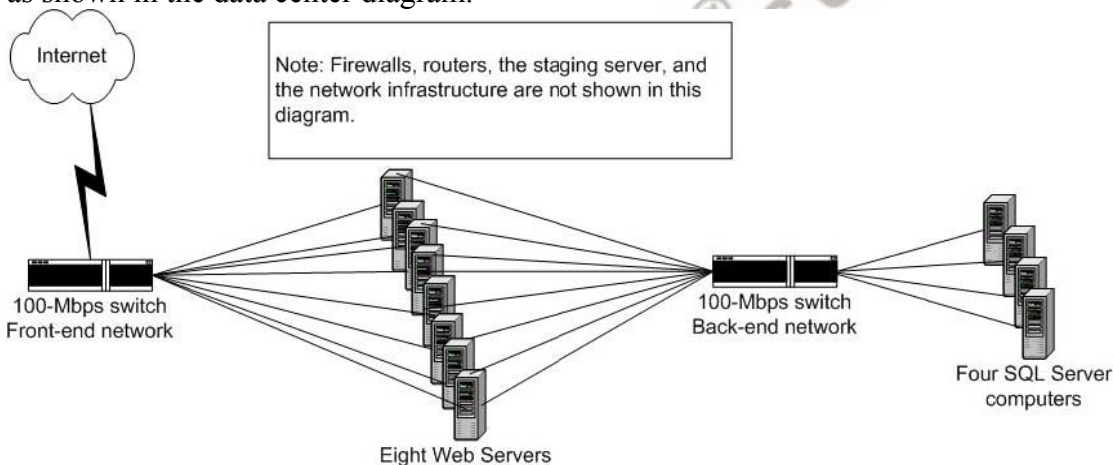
as shown in the data center diagram.

Internet

Note: Firewalls, routers, the staging server, and the network infrastructure are not shown in this diagram.

100-Mbps switch
Front-end network

Eight Web Servers

100-Mbps switch
Back-end network

Four SQL Server computers